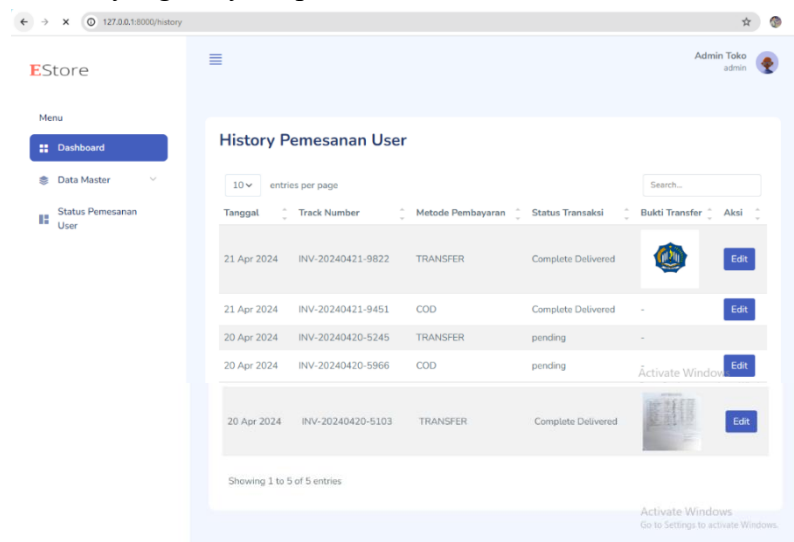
127.0.0.1:8000/history

EStore

Admin Toko
admin

Menu

Dashboard

Data Master

Status Pemesanan User

History Pemesanan User

10 entries per page

Search...

| Tanggal | Track Number | Metode Pembayaran | Status Transaksi | Bukti Transfer | Aksi |
|---|---|---|---|---|---|
| 21 Apr 2024 | INV-20240421-9822 | TRANSFER | Complete Delivered | | Edit |
| 21 Apr 2024 | INV-20240421-9451 | COD | Complete Delivered | - | Edit |
| 20 Apr 2024 | INV-20240420-5245 | TRANSFER | pending | - | |
| 20 Apr 2024 | INV-20240420-5966 | COD | pending | - | Edit |
| 20 Apr 2024 | INV-20240420-5103 | TRANSFER | Complete Delivered | | Edit |

Activate Windows

Showing 1 to 5 of 5 entries

Activate Windows
Go to Settings to activate Windows.